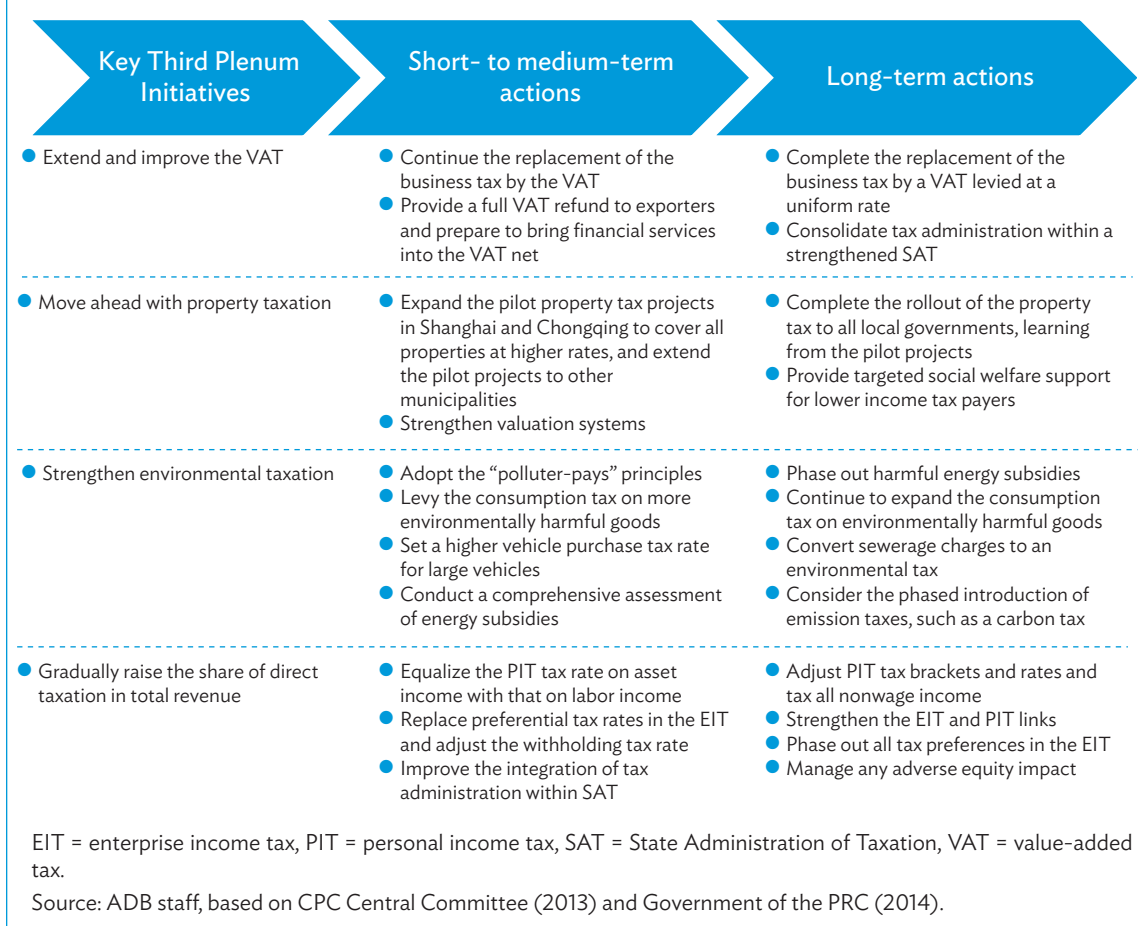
| Key Third Plenum Initiatives | Short- to medium-term actions | Long-term actions |
|---|---|---|
| Extend and improve the VAT | Continue the replacement of the business tax by the VAT<br>Provide a full VAT refund to exporters and prepare to bring financial services into the VAT net | Complete the replacement of the business tax by a VAT levied at a uniform rate<br>Consolidate tax administration within a strengthened SAT |
| Move ahead with property taxation | Expand the pilot property tax projects in Shanghai and Chongqing to cover all properties at higher rates, and extend the pilot projects to other municipalities<br>Strengthen valuation systems | Complete the rollout of the property tax to all local governments, learning from the pilot projects<br>Provide targeted social welfare support for lower income tax payers |
| Strengthen environmental taxation | Adopt the "polluter-pays" principles<br>Levy the consumption tax on more environmentally harmful goods<br>Set a higher vehicle purchase tax rate for large vehicles<br>Conduct a comprehensive assessment of energy subsidies | Phase out harmful energy subsidies<br>Continue to expand the consumption tax on environmentally harmful goods<br>Convert sewerage charges to an environmental tax<br>Consider the phased introduction of emission taxes, such as a carbon tax |
| Gradually raise the share of direct taxation in total revenue | Equalize the PIT tax rate on asset income with that on labor income<br>Replace preferential tax rates in the EIT and adjust the withholding tax rate<br>Improve the integration of tax administration within SAT | Adjust PIT tax brackets and rates and tax all nonwage income<br>Strengthen the EIT and PIT links<br>Phase out all tax preferences in the EIT<br>Manage any adverse equity impact |

EIT = enterprise income tax, PIT = personal income tax, SAT = State Administration of Taxation, VAT = value-added tax.

Source: ADB staff, based on CPC Central Committee (2013) and Government of the PRC (2014).